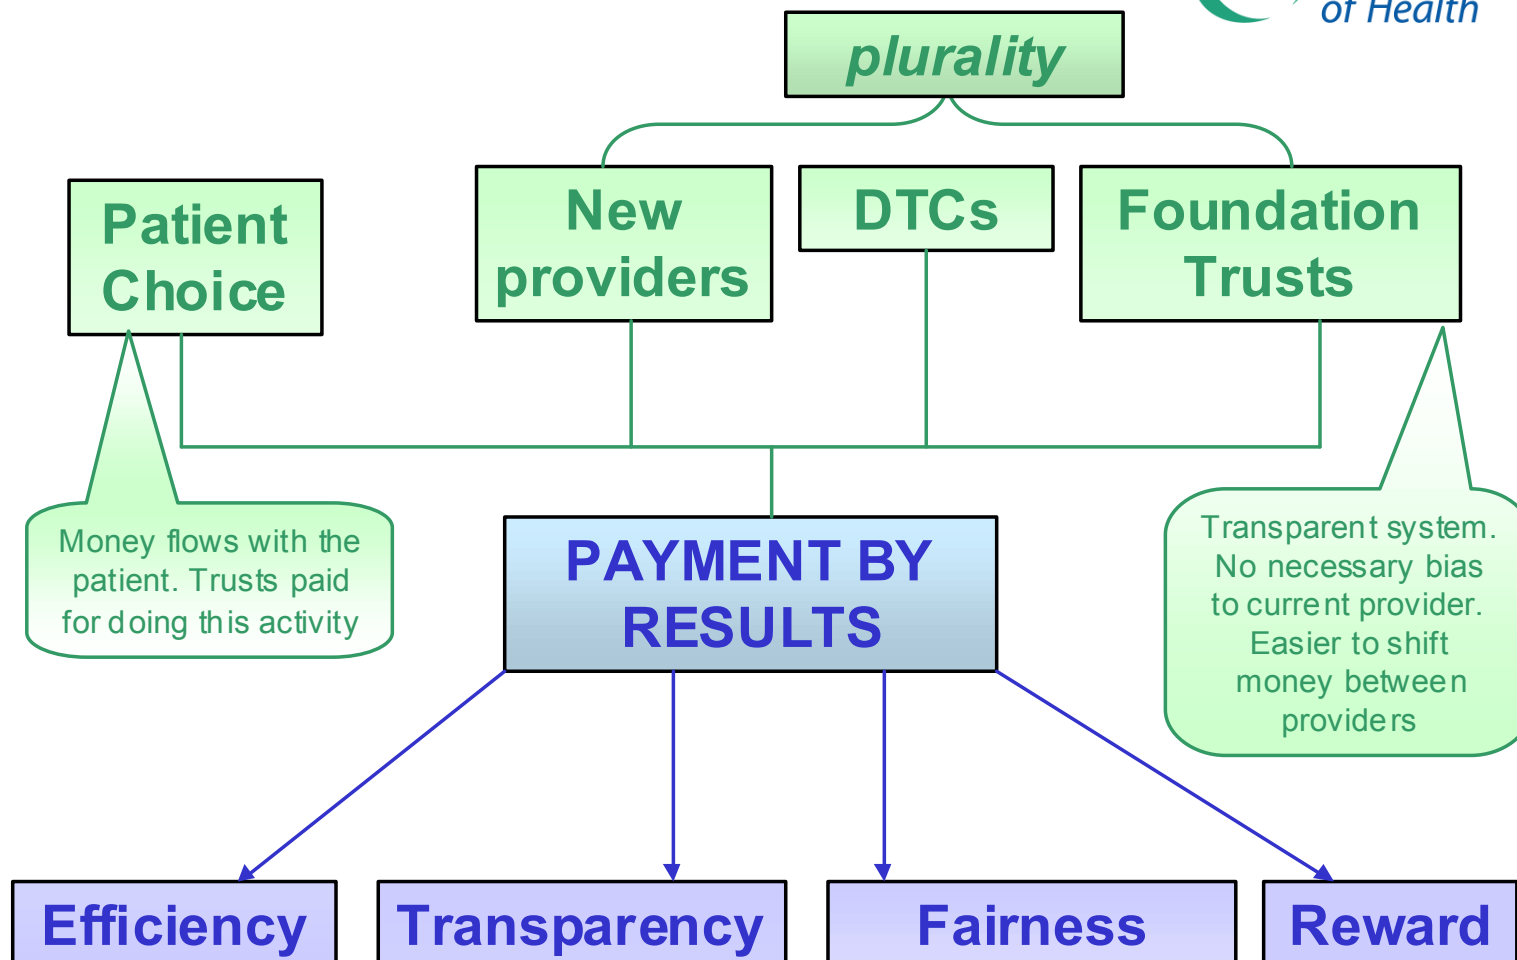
of Health

plurality

Patient Choice

New providers

DTCs

Foundation Trusts

Money flows with the patient. Trusts paid for doing this activity

PAYMENT BY RESULTS

Transparent system. No necessary bias to current provider. Easier to shift money between providers

Efficiency

Transparency

Fairness

Reward